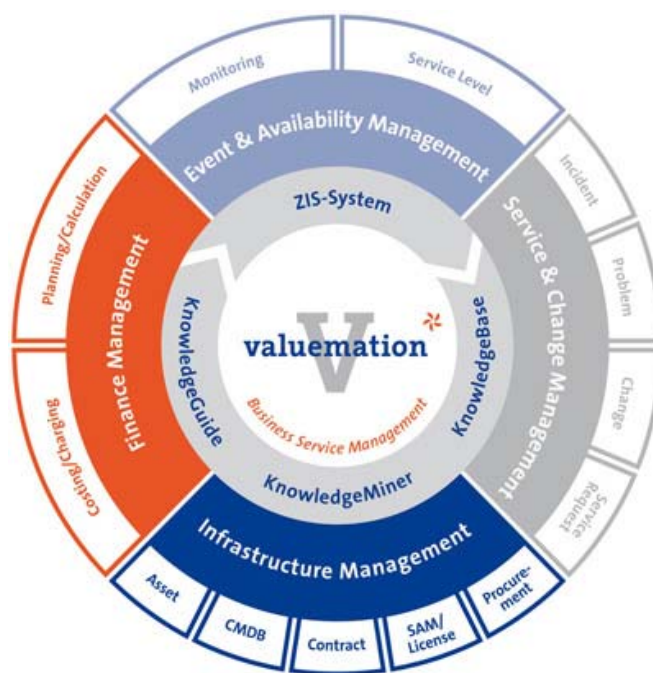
Monitoring

Service Level

Event & Availability Management

Incident

Problem

Change

Service Request

Service & Change Management

Planning/Calculation

Costing/Charging

Finance Management

ZIS-System

KnowledgeGuide

KnowledgeBase

V

valuemation

Business Service Management

KnowledgeMiner

Infrastructure Management

Asset

CMDB

Contract

SAM/ License

Procurement